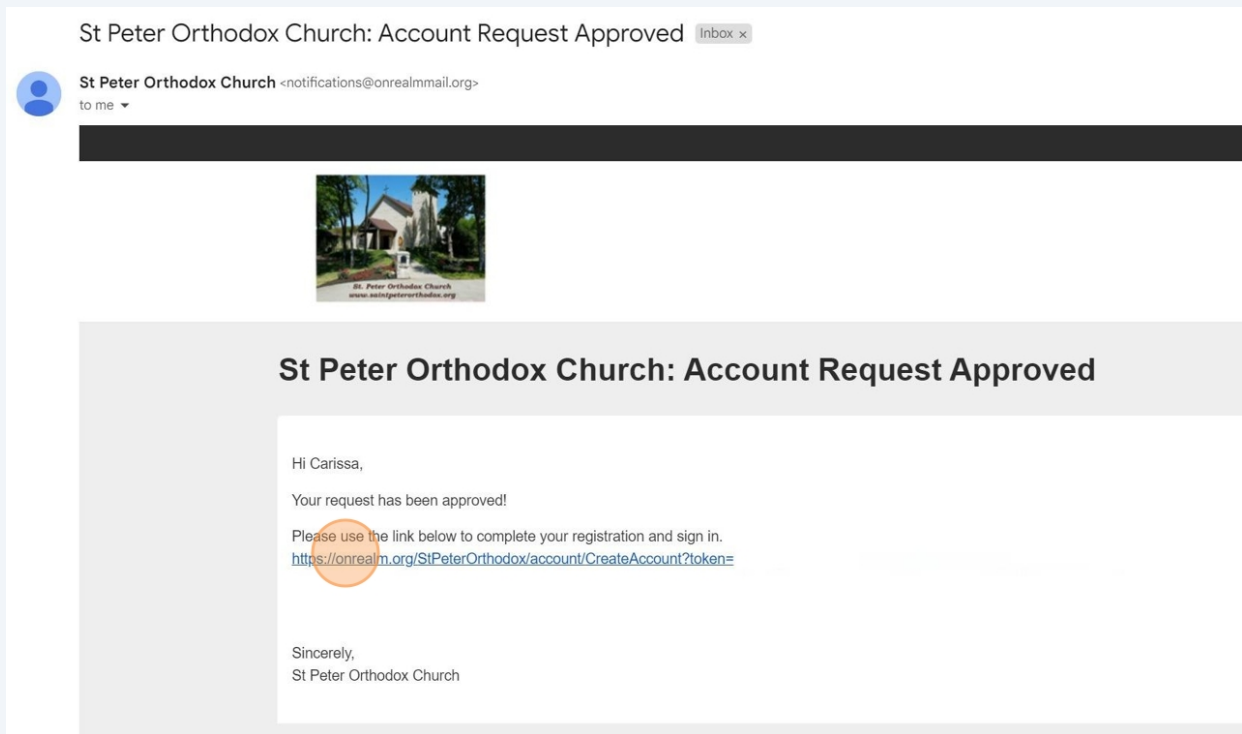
St Peter Orthodox Church: Account Request Approved Inbox ×

St Peter Orthodox Church <notifications@onrealmmail.org>
to me

St. Peter Orthodox Church
www.saintpeterorthodox.org

St Peter Orthodox Church: Account Request Approved

Hi Carissa,

Your request has been approved!

Please use the link below to complete your registration and sign in.
https://onrealm.org/StPeterOrthodox/account/CreateAccount?token=

Sincerely,
St Peter Orthodox Church